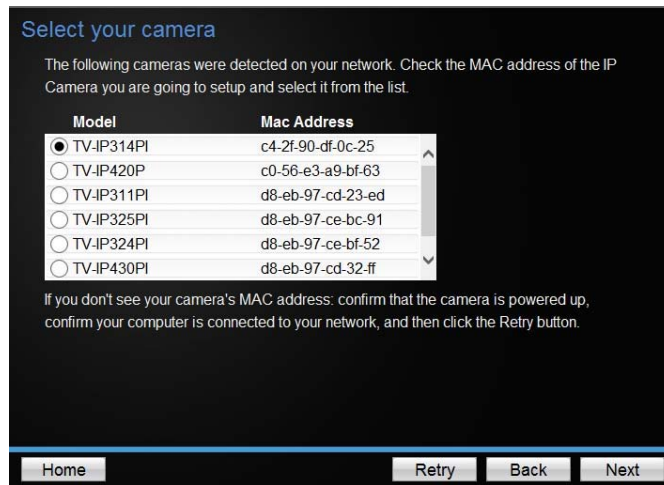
Select your camera

The following cameras were detected on your network. Check the MAC address of the IP Camera you are going to setup and select it from the list.

| Model | Mac Address |
|---|---|
| TV-IP314PI | c4-2f-90-df-0c-25 |
| TV-IP420P | c0-56-e3-a9-bf-63 |
| TV-IP311PI | d8-eb-97-cd-23-ed |
| TV-IP325PI | d8-eb-97-ce-bc-91 |
| TV-IP324PI | d8-eb-97-ce-bf-52 |
| TV-IP430PI | d8-eb-97-cd-32-ff |

If you don't see your camera's MAC address: confirm that the camera is powered up, confirm your computer is connected to your network, and then click the Retry button.

Home

Retry

Back

Next